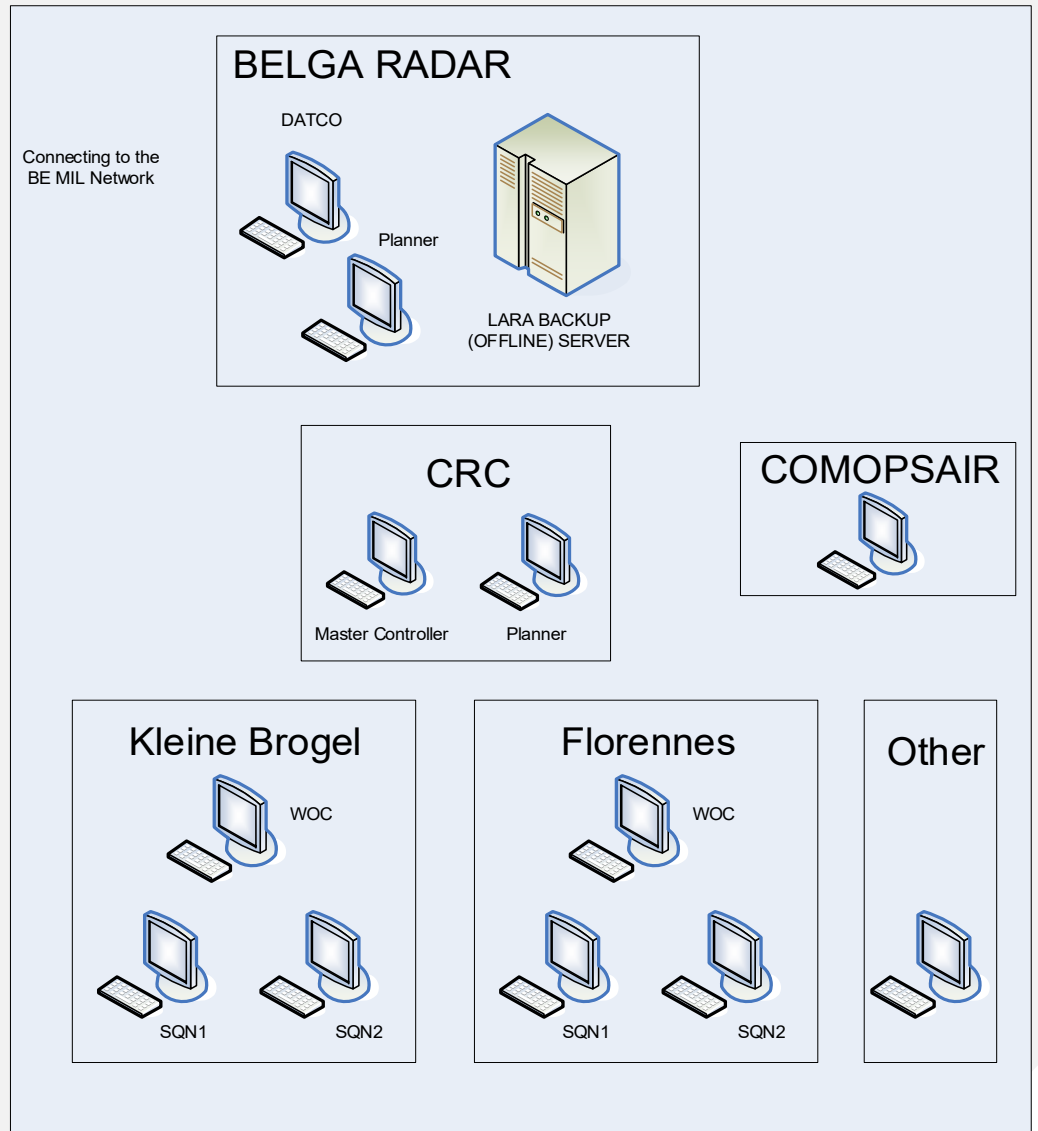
Connecting to the BE MIL Network

BELGA RADAR

DATCO

Planner

LARA BACKUP (OFFLINE) SERVER

CRC

Master Controller

Planner

COMOPSAIR

Kleine Brogel

WOC

SQN1

SQN2

Florennes

WOC

SQN1

SQN2

Other